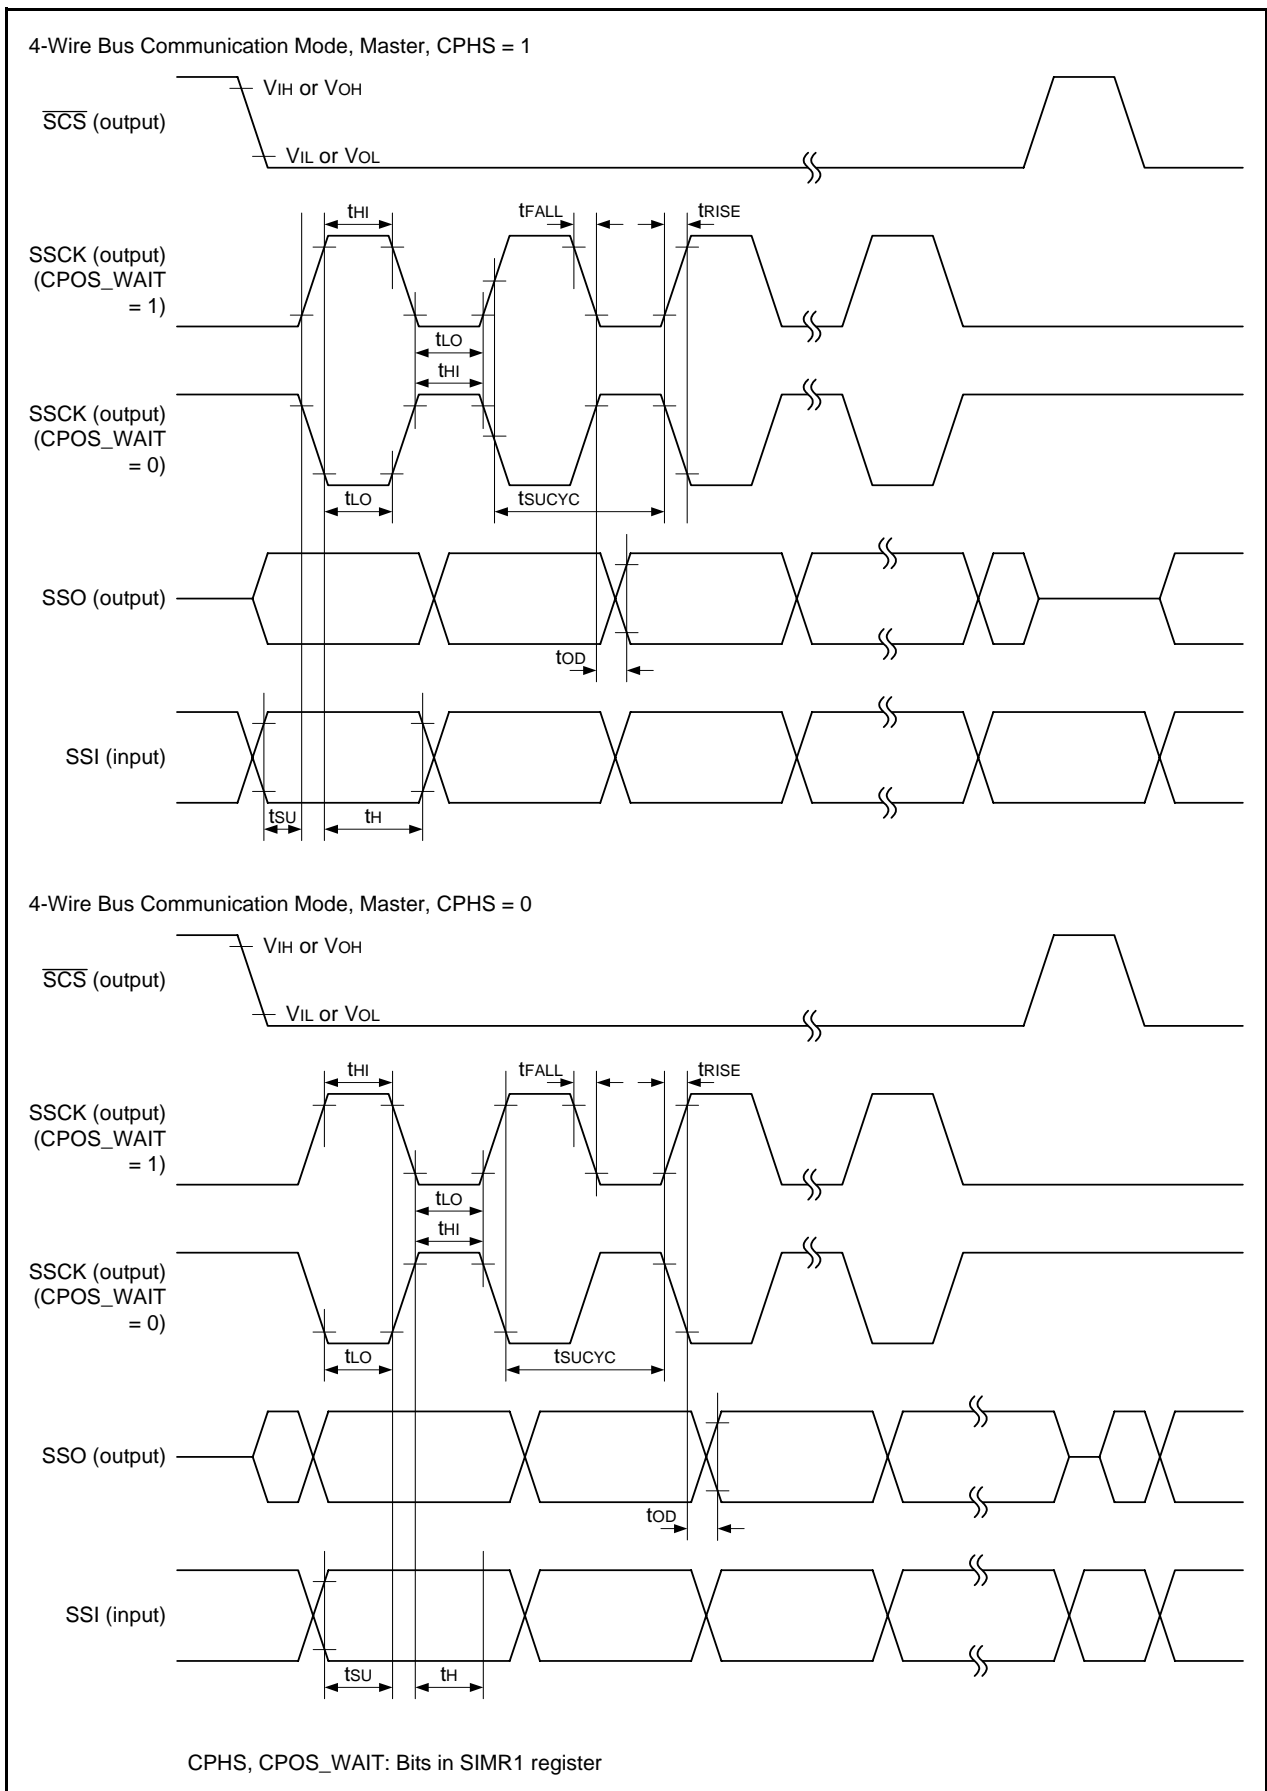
4-Wire Bus Communication Mode, Master, CPHS = 1

$V_{IH}$ or $V_{OH}$

$\overline{SCS}$ (output)

$V_{IL}$ or $V_{OL}$

$t_{HI}$

$t_{FALL}$

$t_{RISE}$

SSCK (output) (CPOS_WAIT = 1)

$t_{LO}$

$t_{HI}$

SSCK (output) (CPOS_WAIT = 0)

$t_{LO}$

$t_{SUCYC}$

SSO (output)

$t_{OD}$

SSI (input)

$t_{SU}$

$t_H$

4-Wire Bus Communication Mode, Master, CPHS = 0

$V_{IH}$ or $V_{OH}$

$\overline{SCS}$ (output)

$V_{IL}$ or $V_{OL}$

$t_{HI}$

$t_{FALL}$

$t_{RISE}$

SSCK (output) (CPOS_WAIT = 1)

$t_{LO}$

$t_{HI}$

SSCK (output) (CPOS_WAIT = 0)

$t_{LO}$

$t_{SUCYC}$

SSO (output)

$t_{OD}$

SSI (input)

$t_{SU}$

$t_H$

CPHS, CPOS_WAIT: Bits in SIMR1 register